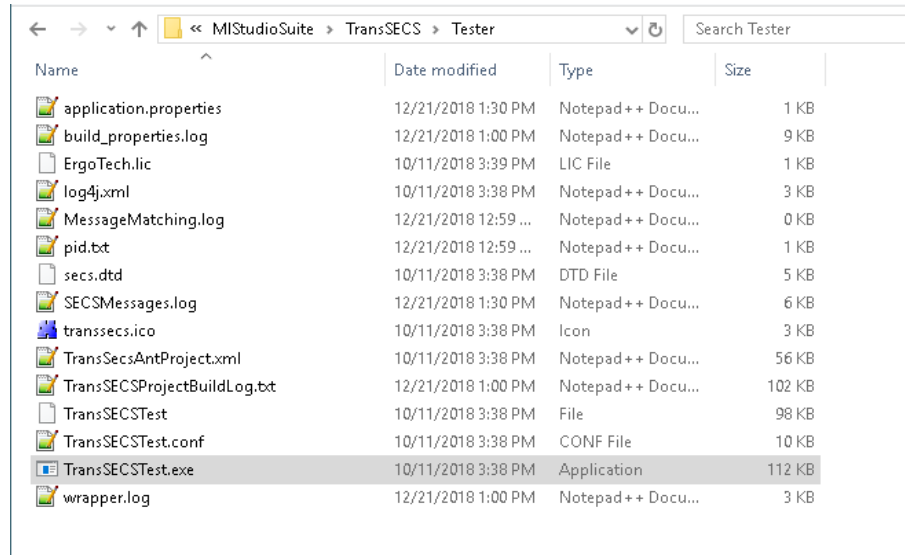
« MIStudioSuite › TransSECS › Tester

Search Tester

| Name | Date modified | Type | Size |
|---|---|---|---|
| application.properties | 12/21/2018 1:30 PM | Notepad++ Docu... | 1 KB |
| build_properties.log | 12/21/2018 1:00 PM | Notepad++ Docu... | 9 KB |
| ErgoTech.lic | 10/11/2018 3:39 PM | LIC File | 1 KB |
| log4j.xml | 10/11/2018 3:38 PM | Notepad++ Docu... | 3 KB |
| MessageMatching.log | 12/21/2018 12:59 ... | Notepad++ Docu... | 0 KB |
| pid.txt | 12/21/2018 12:59 ... | Notepad++ Docu... | 1 KB |
| secs.dtd | 10/11/2018 3:38 PM | DTD File | 5 KB |
| SECSMessages.log | 12/21/2018 1:30 PM | Notepad++ Docu... | 6 KB |
| transsecs.ico | 10/11/2018 3:38 PM | Icon | 3 KB |
| TransSecsAntProject.xml | 10/11/2018 3:38 PM | Notepad++ Docu... | 56 KB |
| TransSECSProjectBuildLog.txt | 12/21/2018 1:00 PM | Notepad++ Docu... | 102 KB |
| TransSECSTest | 10/11/2018 3:38 PM | File | 98 KB |
| TransSECSTest.conf | 10/11/2018 3:38 PM | CONF File | 10 KB |
| TransSECSTest.exe | 10/11/2018 3:38 PM | Application | 112 KB |
| wrapper.log | 12/21/2018 1:00 PM | Notepad++ Docu... | 3 KB |